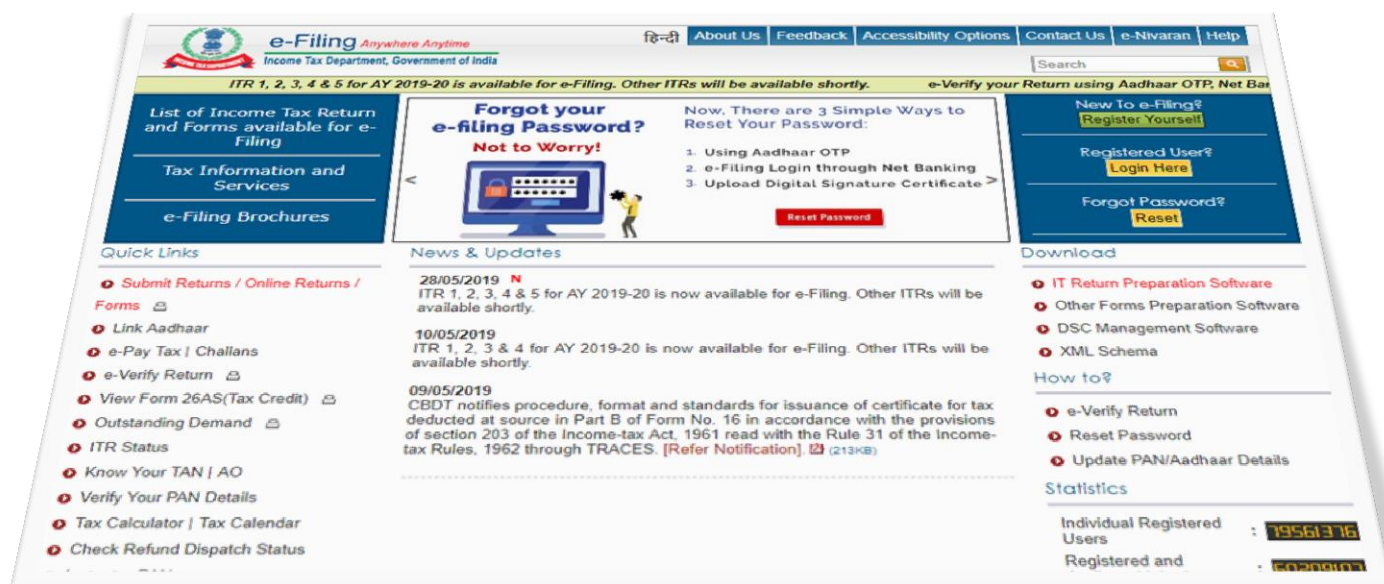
e-Filing Anywhere Anytime
Income Tax Department, Government of India

हिन्दी About Us Feedback Accessibility Options Contact Us e-Nivaran Help

Search

ITR 1, 2, 3, 4 & 5 for AY 2019-20 is available for e-Filing. Other ITRs will be available shortly. e-Verify your Return using Aadhaar OTP, Net Ba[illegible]

List of Income Tax Return and Forms available for e-Filing

Tax Information and Services

e-Filing Brochures

Forgot your e-filing Password?
Not to Worry!

Now, There are 3 Simple Ways to Reset Your Password:
1. Using Aadhaar OTP
2. e-Filing Login through Net Banking
3. Upload Digital Signature Certificate

Reset Password

New To e-Filing?
Register Yourself

Registered User?
Login Here

Forgot Password?
Reset

Quick Links
Submit Returns / Online Returns / Forms
Link Aadhaar
e-Pay Tax | Challans
e-Verify Return
View Form 26AS(Tax Credit)
Outstanding Demand
ITR Status
Know Your TAN | AO
Verify Your PAN Details
Tax Calculator | Tax Calendar
Check Refund Dispatch Status

News & Updates

28/05/2019 N
ITR 1, 2, 3, 4 & 5 for AY 2019-20 is now available for e-Filing. Other ITRs will be available shortly.

10/05/2019
ITR 1, 2, 3 & 4 for AY 2019-20 is now available for e-Filing. Other ITRs will be available shortly.

09/05/2019
CBDT notifies procedure, format and standards for issuance of certificate for tax deducted at source in Part B of Form No. 16 in accordance with the provisions of section 203 of the Income-tax Act, 1961 read with the Rule 31 of the Income-tax Rules, 1962 through TRACES. [Refer Notification]. (213KB)

Download
IT Return Preparation Software
Other Forms Preparation Software
DSC Management Software
XML Schema

How to?
e-Verify Return
Reset Password
Update PAN/Aadhaar Details

Statistics
Individual Registered Users : 79561376
Registered and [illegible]